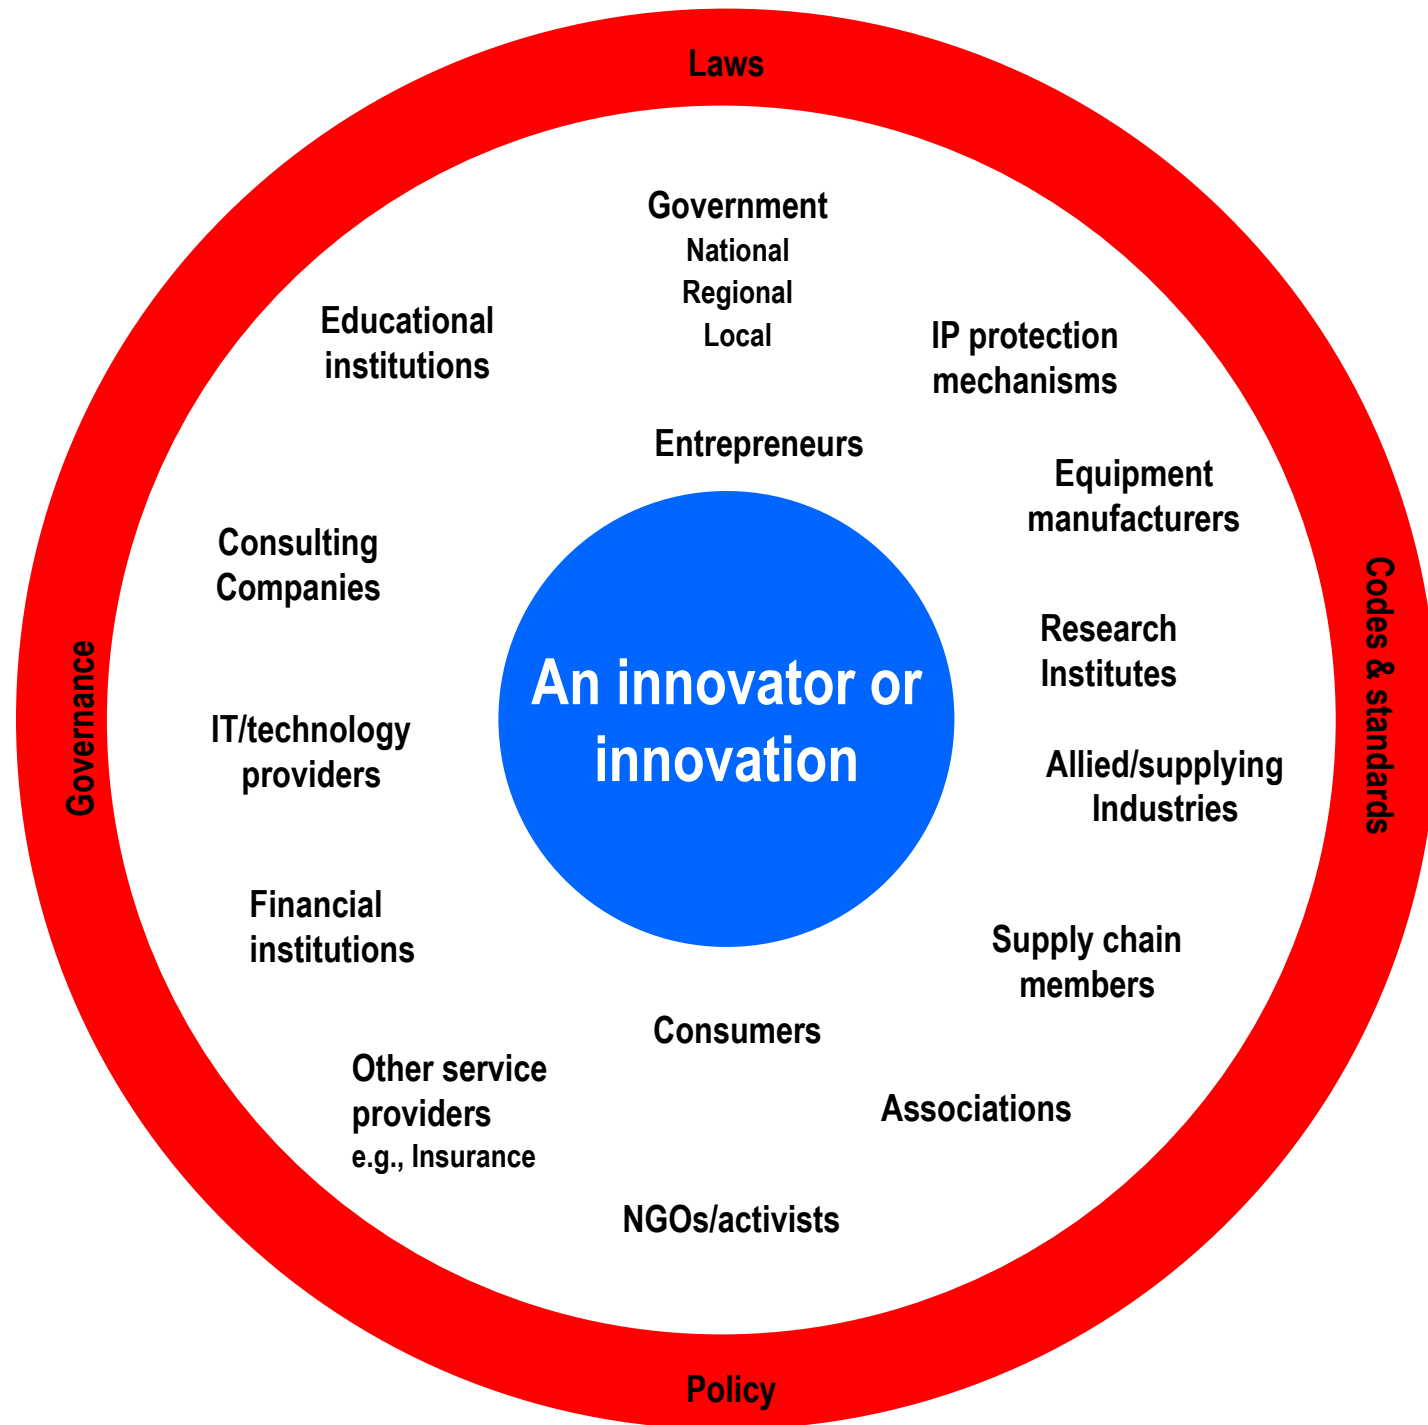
Laws

Government
National
Regional
Local

Educational institutions

IP protection mechanisms

Entrepreneurs

Equipment manufacturers

Consulting Companies

Research Institutes

Governance

An innovator or innovation

Codes & standards

IT/technology providers

Allied/supplying Industries

Financial institutions

Supply chain members

Consumers

Other service providers
e.g., Insurance

Associations

NGOs/activists

Policy